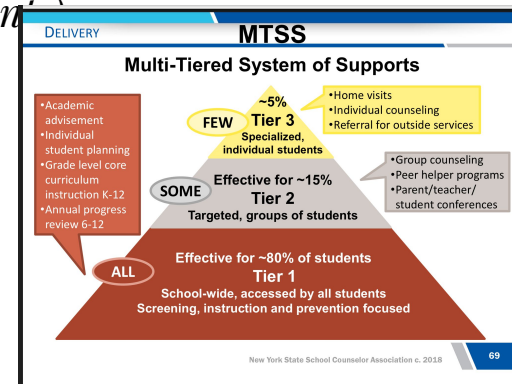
DELIVERY

MTSS

Multi-Tiered System of Supports

•Academic advisement
•Individual student planning
•Grade level core curriculum instruction K-12
•Annual progress review 6-12

~5%
FEW Tier 3
Specialized, individual students

•Home visits
•Individual counseling
•Referral for outside services

SOME Effective for ~15%
Tier 2
Targeted, groups of students

•Group counseling
•Peer helper programs
•Parent/teacher/ student conferences

ALL Effective for ~80% of students
Tier 1
School-wide, accessed by all students
Screening, instruction and prevention focused

New York State School Counselor Association c. 2018

69